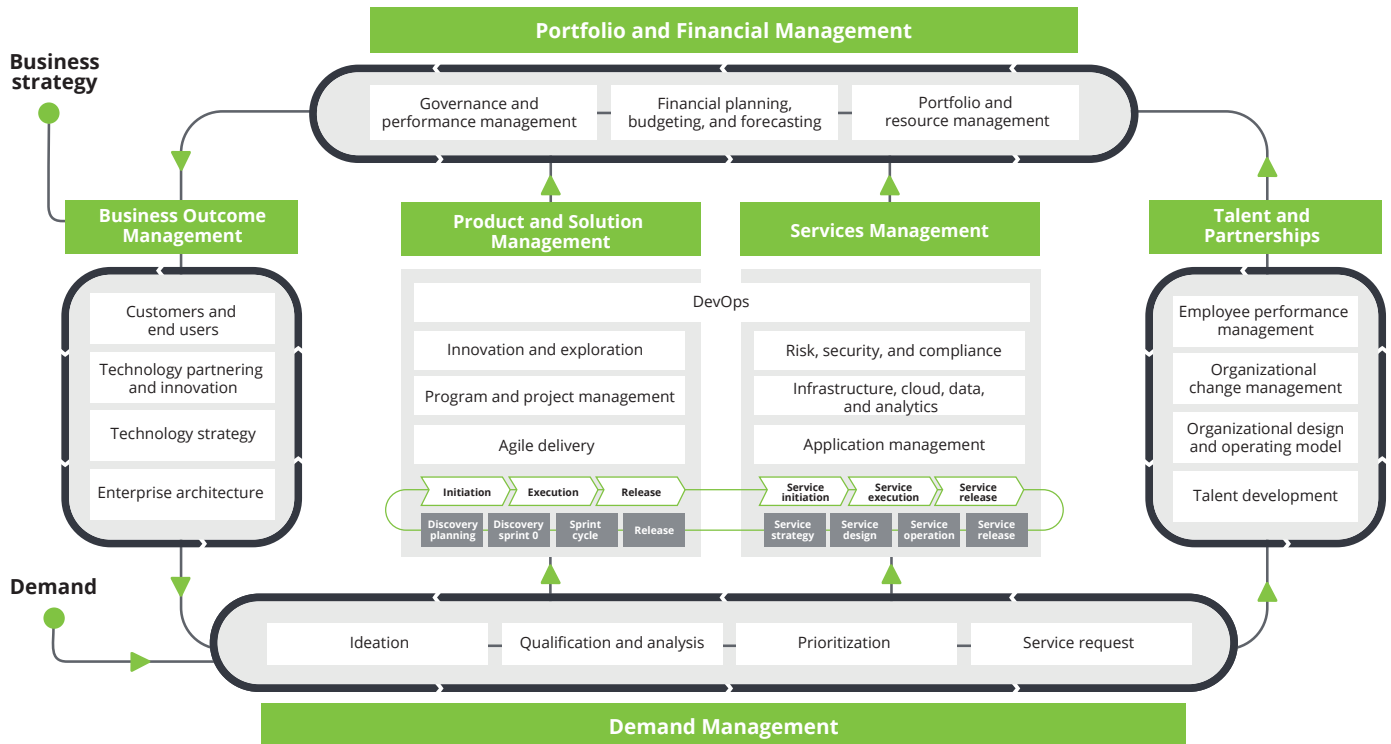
Portfolio and Financial Management

Business strategy

Governance and performance management

Financial planning, budgeting, and forecasting

Portfolio and resource management

Business Outcome Management

Product and Solution Management

Services Management

Talent and Partnerships

Customers and end users

Technology partnering and innovation

Technology strategy

Enterprise architecture

DevOps

Innovation and exploration

Program and project management

Agile delivery

Risk, security, and compliance

Infrastructure, cloud, data, and analytics

Application management

Initiation

Execution

Release

Service initiation

Service execution

Service release

Discovery planning

Discovery sprint 0

Sprint cycle

Release

Service strategy

Service design

Service operation

Service release

Employee performance management

Organizational change management

Organizational design and operating model

Talent development

Demand

Ideation

Qualification and analysis

Prioritization

Service request

Demand Management